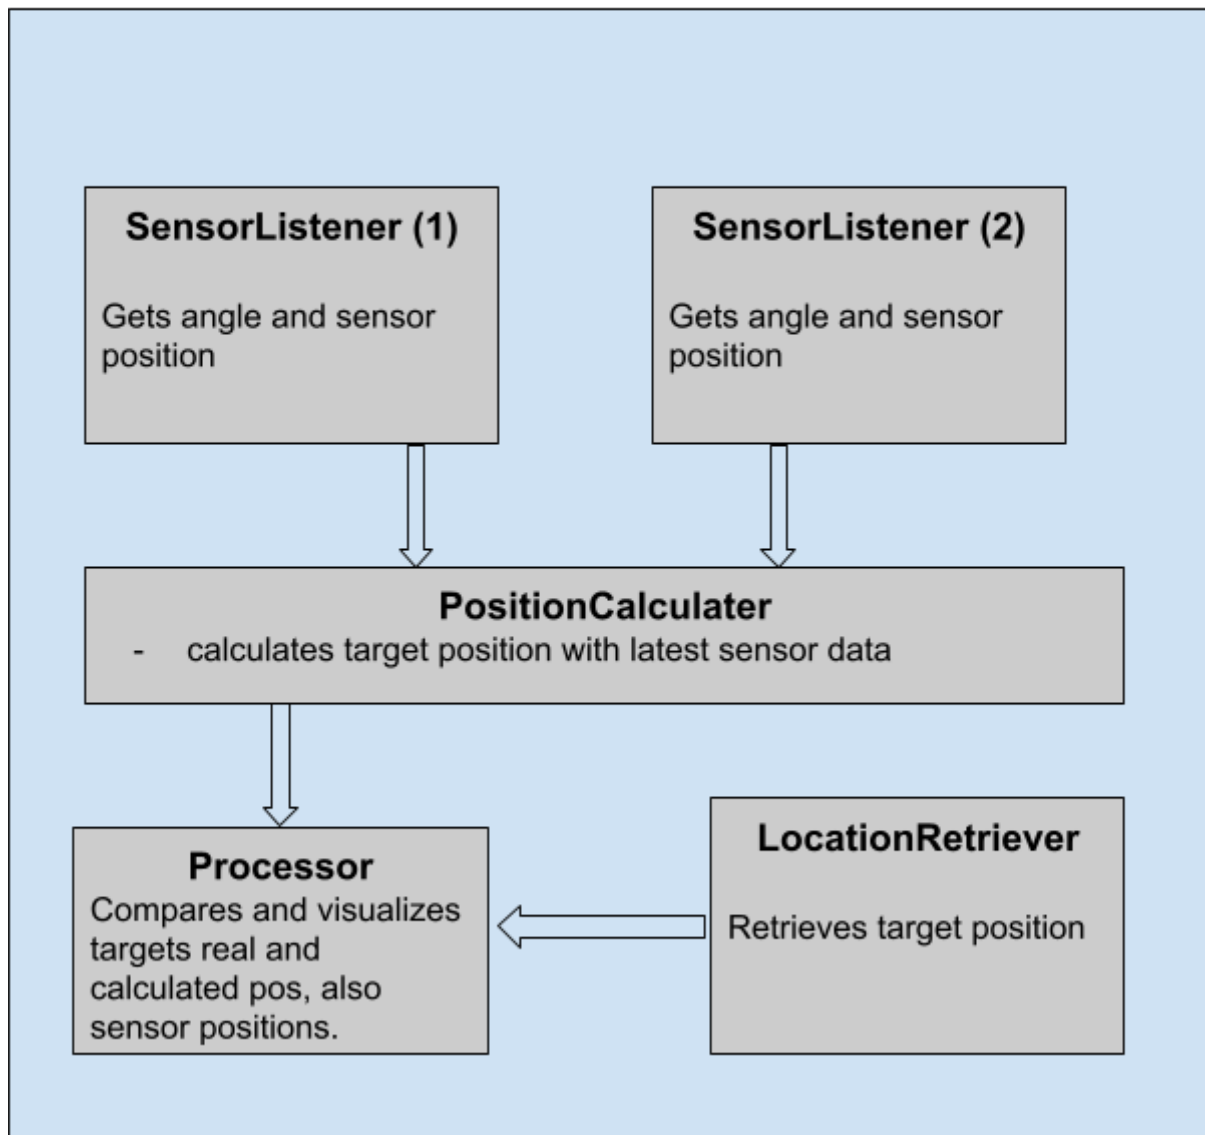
SensorListener (1)

Gets angle and sensor position

SensorListener (2)

Gets angle and sensor position

PositionCalculater

- calculates target position with latest sensor data

Processor

Compares and visualizes targets real and calculated pos, also sensor positions.

LocationRetriever

Retrieves target position